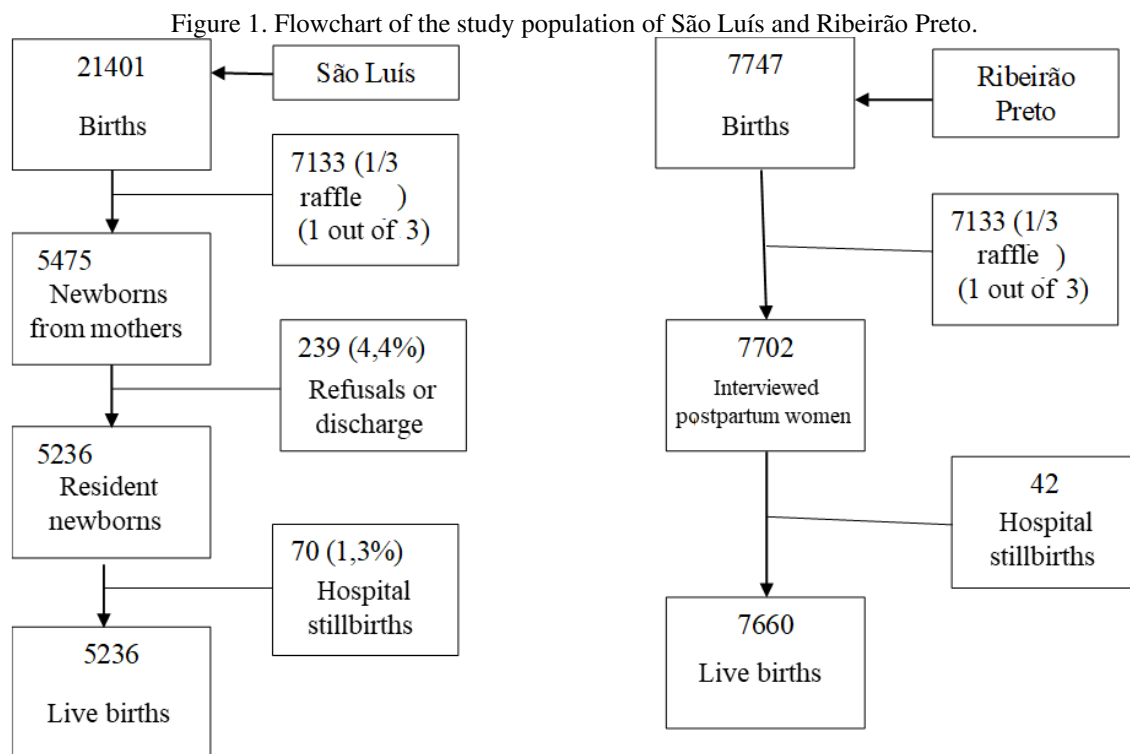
Figure 1. Flowchart of the study population of São Luís and Ribeirão Preto.

21401

Births

São Luís

7133 (1/3 raffle )
(1 out of 3)

5475
Newborns from mothers

239 (4,4%)
Refusals or discharge

5236
Resident newborns

70 (1,3%)
Hospital stillbirths

5236

Live births

7747

Births

Ribeirão Preto

7133 (1/3 raffle )
(1 out of 3)

7702
Interviewed postpartum women

42
Hospital stillbirths

7660

Live births